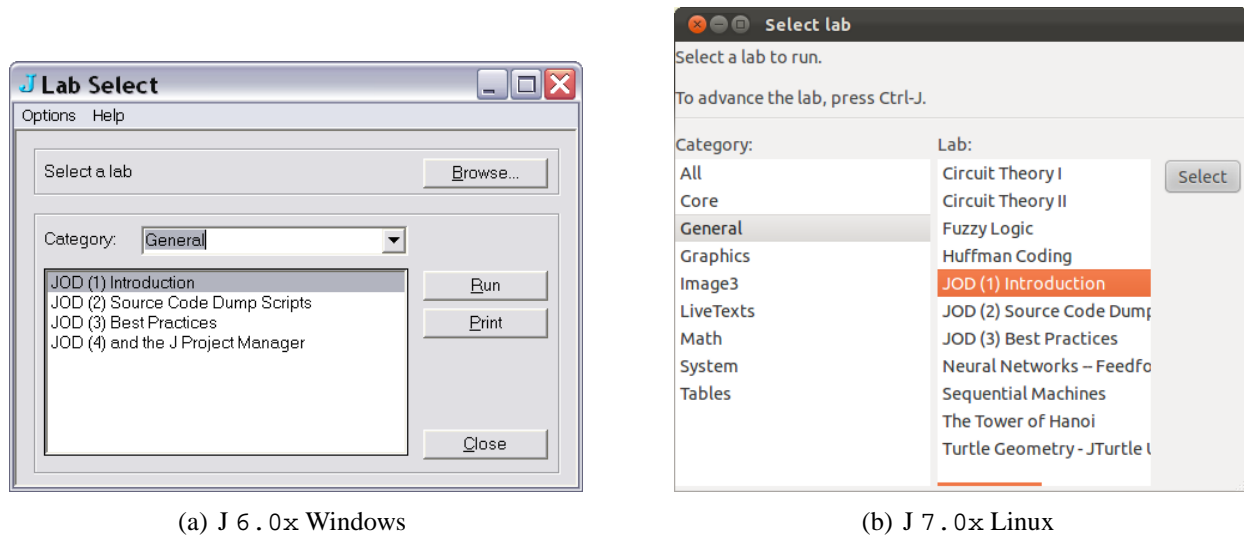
J Lab Select

Options Help

Select a lab

Browse...

Category: General

JOD (1) Introduction
JOD (2) Source Code Dump Scripts
JOD (3) Best Practices
JOD (4) and the J Project Manager

Run

Print

Close

(a) J 6.0x Windows

Select lab

Select a lab to run.

To advance the lab, press Ctrl-J.

Category:

All
Core
General
Graphics
Image3
LiveTexts
Math
System
Tables

Lab:

Circuit Theory I
Circuit Theory II
Fuzzy Logic
Huffman Coding
JOD (1) Introduction
JOD (2) Source Code Dump
JOD (3) Best Practices
Neural Networks – Feedfo
Sequential Machines
The Tower of Hanoi
Turtle Geometry - JTurtle U

Select

(b) J 7.0x Linux